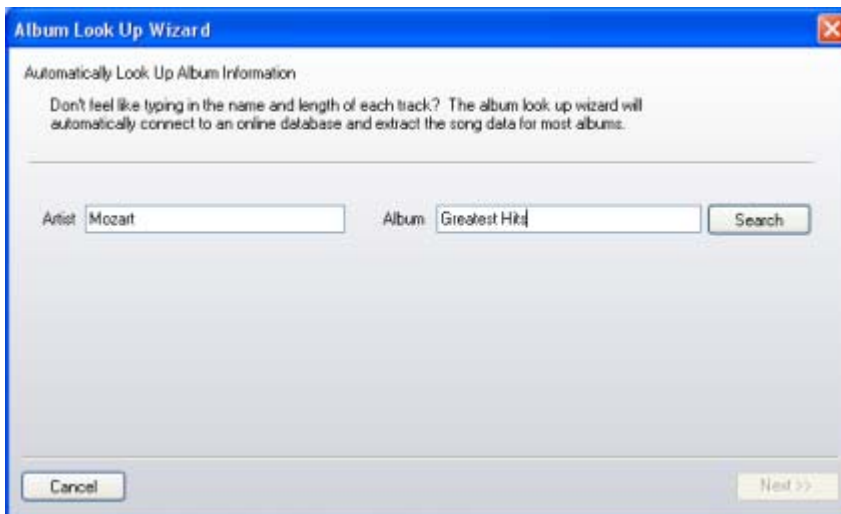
Album Look Up Wizard

Automatically Look Up Album Information

Don't feel like typing in the name and length of each track? The album look up wizard will automatically connect to an online database and extract the song data for most albums.

Artist Mozart

Album Greatest Hits

Search

Cancel

Next >>